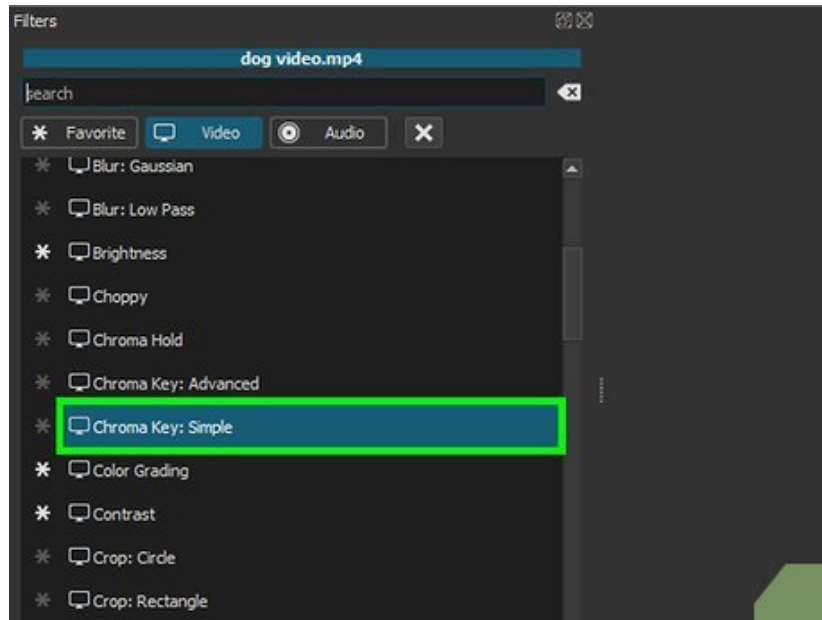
Filters

dog video.mp4

search

Favorite Video Audio

Blur: Gaussian
Blur: Low Pass
Brightness
Choppy
Chroma Hold
Chroma Key: Advanced
Chroma Key: Simple
Color Grading
Contrast
Crop: Circle
Crop: Rectangle